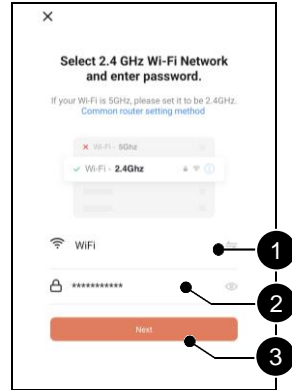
×

Select 2.4 GHz Wi-Fi Network and enter password.

If your Wi-Fi is 5GHz, please set it to be 2.4GHz. Common router setting method

× Wi-Fi - 5Ghz

✓ Wi-Fi - 2.4Ghz

WiFi

***********

Next

1

2

3